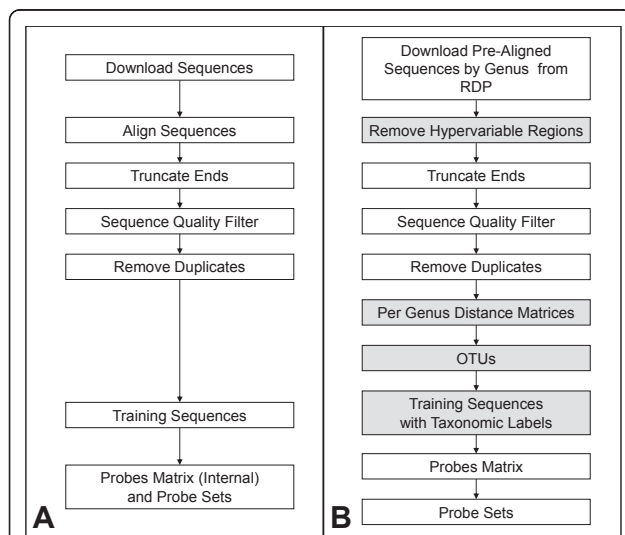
Download Sequences

Align Sequences

Truncate Ends

Sequence Quality Filter

Remove Duplicates

Training Sequences

Probes Matrix (Internal) and Probe Sets

A

Download Pre-Aligned Sequences by Genus from RDP

Remove Hypervariable Regions

Truncate Ends

Sequence Quality Filter

Remove Duplicates

Per Genus Distance Matrices

OTUs

Training Sequences with Taxonomic Labels

Probes Matrix

Probe Sets

B